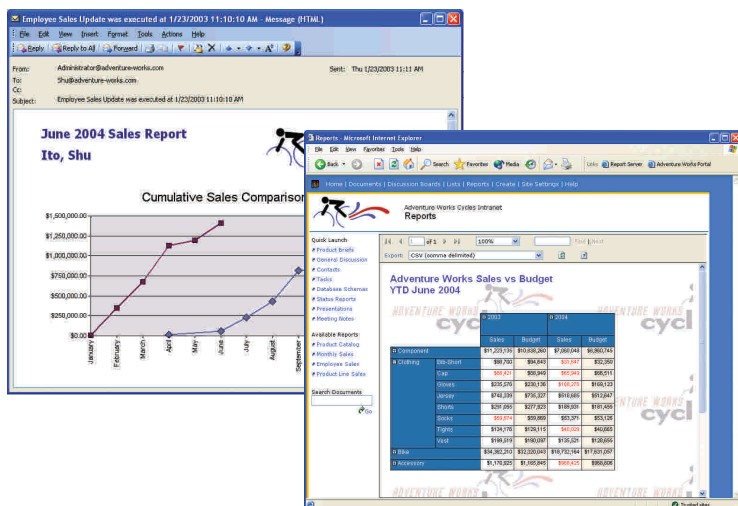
Employee Sales Update was executed at 1/23/2003 11:10:10 AM - Message (HTML)

File Edit View Insert Format Tools Actions Help

Reply Reply to All Forward

From: Administrator@adventure-works.com
Sent: Thu 1/23/2003 11:11 AM
To: Shu@adventure-works.com
Cc:
Subject: Employee Sales Update was executed at 1/23/2003 11:10:10 AM

June 2004 Sales Report
Ito, Shu

Cumulative Sales Comparison

$1,500,000.00
$1,250,000.00
$1,000,000.00
$750,000.00
$500,000.00
$250,000.00
$0.00

January February March April May June July August September

Reports - Microsoft Internet Explorer

File Edit View Favorites Tools Help

Back Search Favorites Media

Links Report Server Adventure Works Portal

Home | Documents | Discussion Boards | Lists | Reports | Create | Site Settings | Help

Adventure Works Cycles Intranet
Reports

Quick Launch
Product Briefs
General Discussion
Contacts
Tasks
Database Schemas
Status Reports
Presentations
Meeting Notes

Available Reports
Product Catalog
Monthly Sales
Employee Sales
Product Line Sales

Search Documents
Go

1 of 1 100% Find | Next
Export: CSV (comma delimited)

Adventure Works Sales vs Budget
YTD June 2004

| | | 2003 | | 2004 | |
|---|---|---|---|---|---|
| | | Sales | Budget | Sales | Budget |
| Component | | $11,237,135 | $10,938,260 | $7,680,048 | $6,860,745 |
| Clothing | Bib-Short | $98,700 | $94,643 | $31,047 | $32,350 |
| | Cap | $69,421 | $68,949 | $55,343 | $58,511 |
| | Gloves | $235,276 | $230,136 | $168,275 | $169,123 |
| | Jersey | $748,339 | $735,327 | $518,665 | $512,647 |
| | Shorts | $291,656 | $277,823 | $189,931 | $181,456 |
| | Socks | $63,574 | $59,869 | $53,371 | $53,126 |
| | Tights | $134,176 | $129,115 | $40,028 | $40,865 |
| | Vest | $186,019 | $190,097 | $135,021 | $128,855 |
| Bike | | $34,362,210 | $32,320,043 | $18,732,164 | $17,631,057 |
| Accessory | | $1,178,925 | $1,165,845 | $958,425 | $958,806 |

ADVENTURE WORKS cycl

Trusted sites